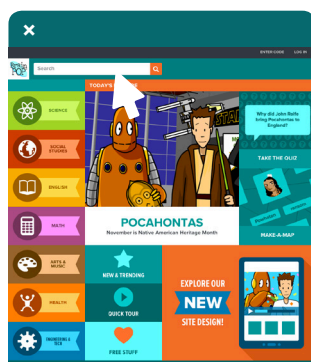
×

ENTER CODE LOG IN

BrainPOP

Search

TODAY'S

SCIENCE

SOCIAL STUDIES

ENGLISH

MATH

ARTS & MUSIC

HEALTH

ENGINEERING & TECH

Why did John Rolfe bring Pocahontas to England?

TAKE THE QUIZ

MAKE-A-MAP

POCAHONTAS

November is Native American Heritage Month

NEW & TRENDING

QUICK TOUR

FREE STUFF

EXPLORE OUR NEW SITE DESIGN!